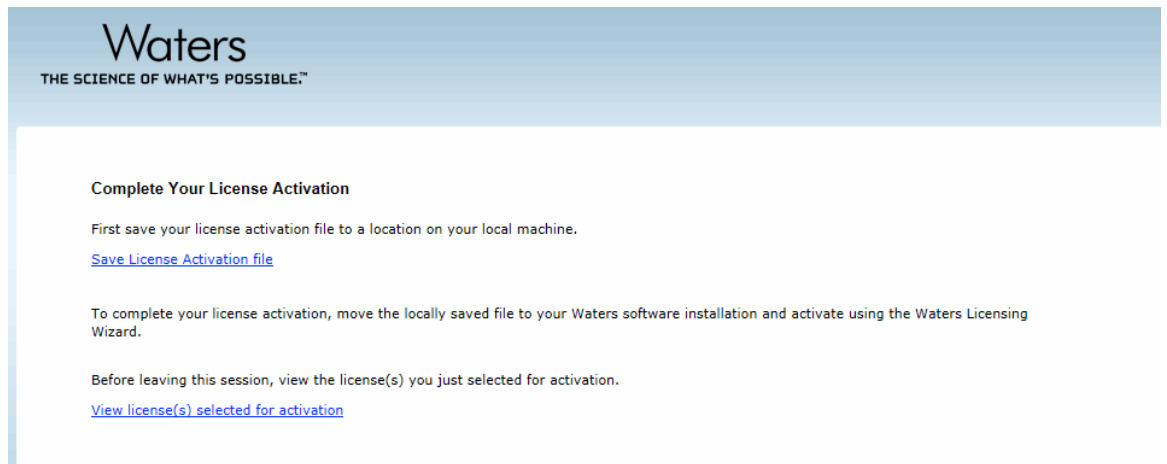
Waters
THE SCIENCE OF WHAT'S POSSIBLE.™

Complete Your License Activation

First save your license activation file to a location on your local machine.

Save License Activation file

To complete your license activation, move the locally saved file to your Waters software installation and activate using the Waters Licensing Wizard.

Before leaving this session, view the license(s) you just selected for activation.

View license(s) selected for activation